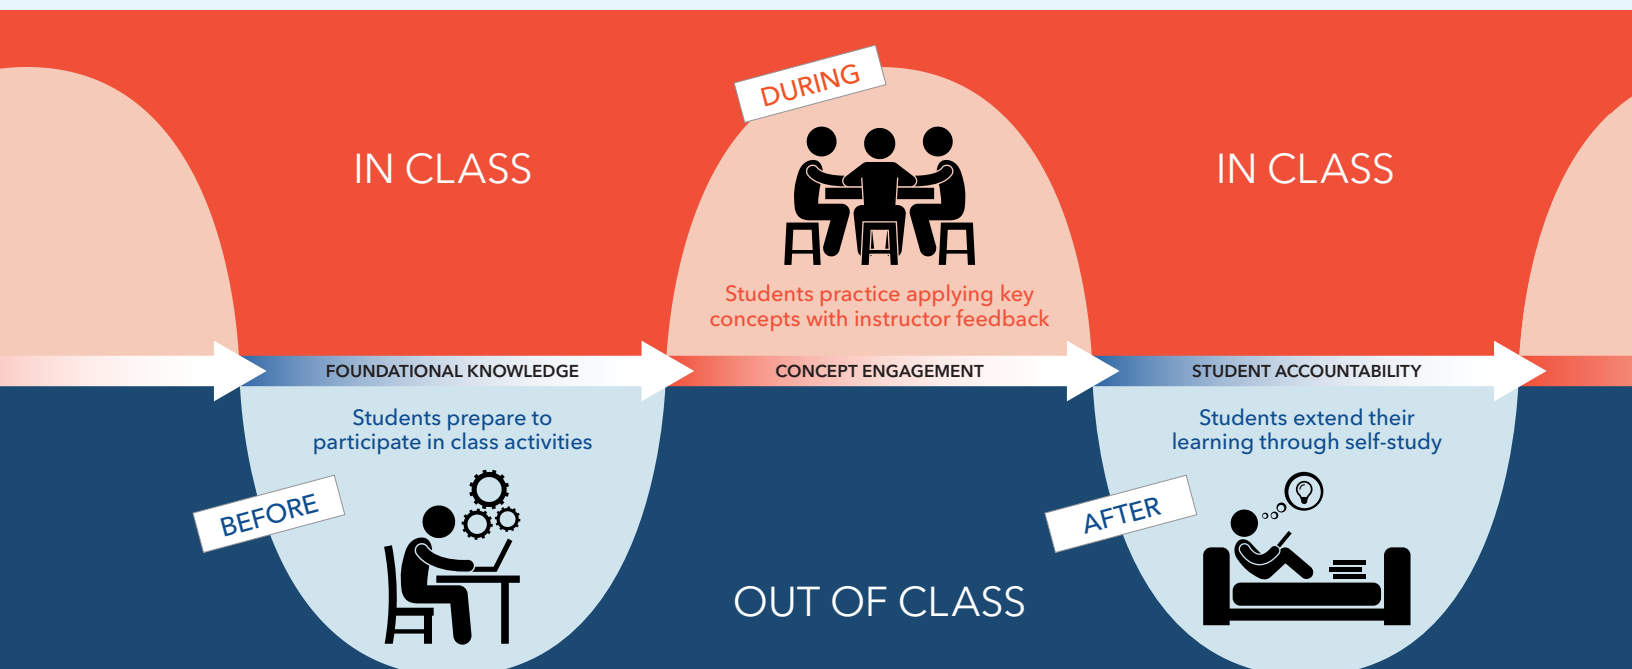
DURING

IN CLASS

IN CLASS

Students practice applying key concepts with instructor feedback

FOUNDATIONAL KNOWLEDGE

CONCEPT ENGAGEMENT

STUDENT ACCOUNTABILITY

Students prepare to participate in class activities

Students extend their learning through self-study

BEFORE

AFTER

OUT OF CLASS